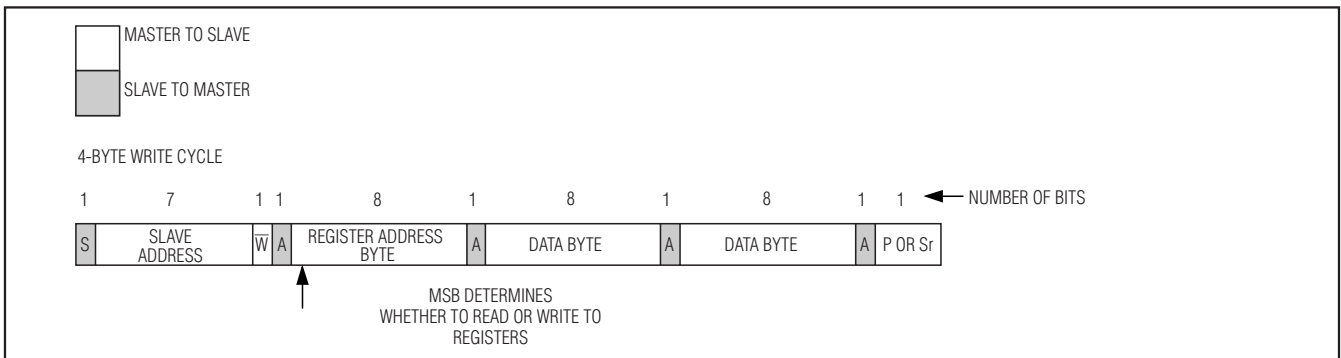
MASTER TO SLAVE

SLAVE TO MASTER

4-BYTE WRITE CYCLE

| 1 | 7 | 1 | 1 | 8 | 1 | 8 | 1 | 8 | 1 | 1 |
|---|---|---|---|---|---|---|---|---|---|---|
| S | SLAVE ADDRESS | $\overline{W}$ | A | REGISTER ADDRESS BYTE | A | DATA BYTE | A | DATA BYTE | A | P OR Sr |

NUMBER OF BITS

MSB DETERMINES WHETHER TO READ OR WRITE TO REGISTERS